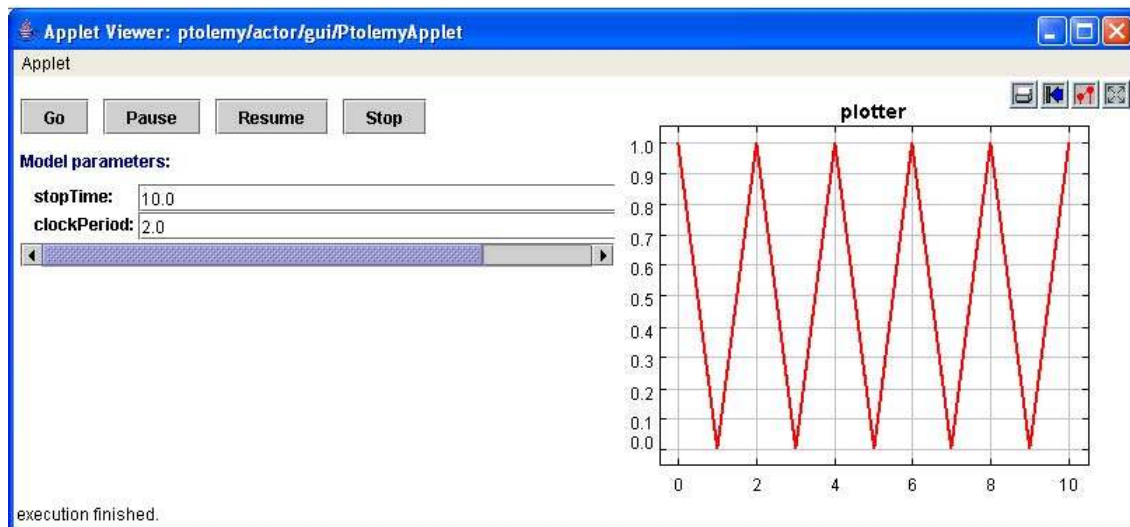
Applet Viewer: ptolemy/actor/gui/PtolemyApplet

Applet

Go Pause Resume Stop

Model parameters:

stopTime: 10.0

clockPeriod: 2.0

plotter

1.0
0.9
0.8
0.7
0.6
0.5
0.4
0.3
0.2
0.1
0.0

0 2 4 6 8 10

execution finished.